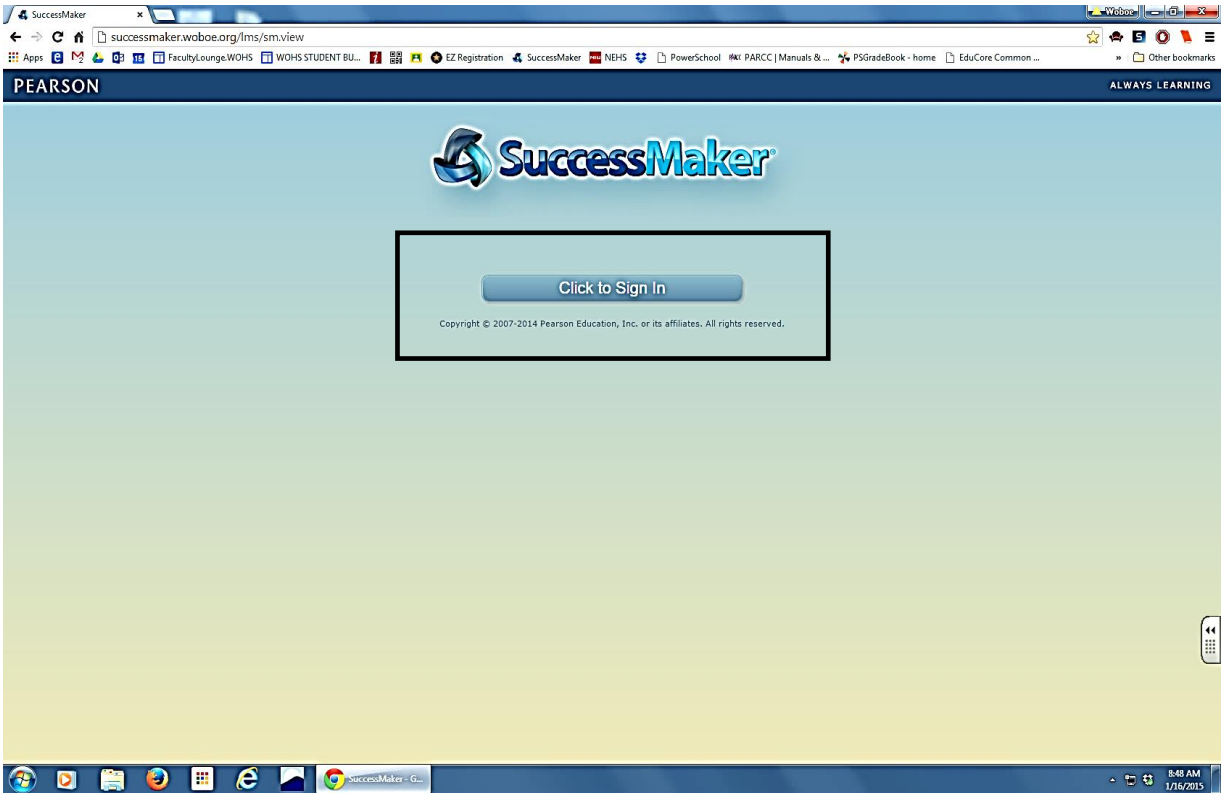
SuccessMaker ×

Woboe

successmaker.woboe.org/lms/sm.view

Apps FacultyLounge.WOHS WOHS STUDENT BU... EZ Registration SuccessMaker NEHS PowerSchool PARCC | Manuals & ... PSGradeBook - home EduCore Common ... » Other bookmarks

PEARSON

ALWAYS LEARNING

SuccessMaker®

Click to Sign In

Copyright © 2007-2014 Pearson Education, Inc. or its affiliates. All rights reserved.

SuccessMaker - G...

8:48 AM
1/16/2015